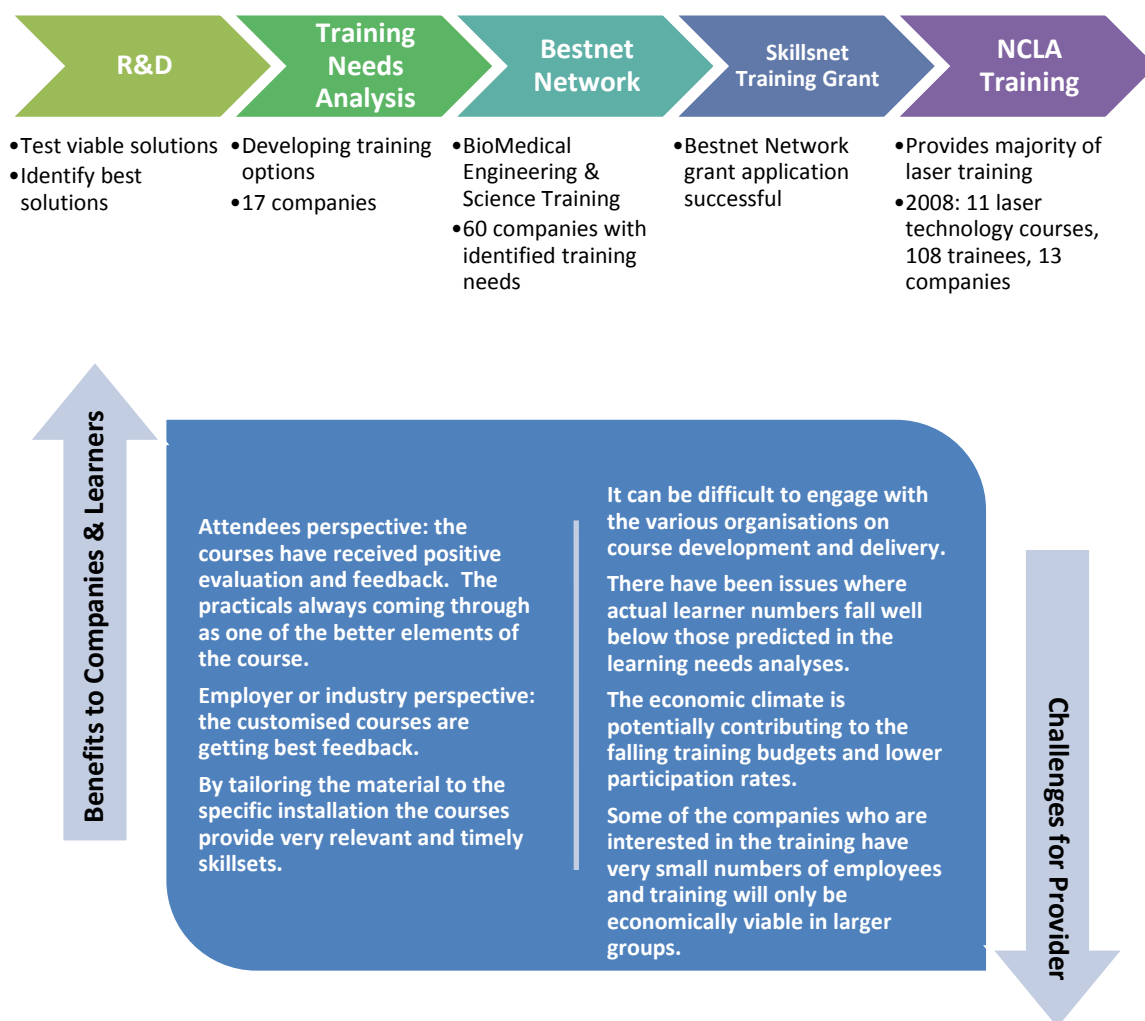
R&D

Training Needs Analysis

Bestnet Network

Skillsnet Training Grant

NCLA Training

•Test viable solutions
•Identify best solutions

•Developing training options
•17 companies

•BioMedical Engineering & Science Training
•60 companies with identified training needs

•Bestnet Network grant application successful

•Provides majority of laser training
•2008: 11 laser technology courses, 108 trainees, 13 companies

Benefits to Companies & Learners

Attendees perspective: the courses have received positive evaluation and feedback. The practicals always coming through as one of the better elements of the course.

Employer or industry perspective: the customised courses are getting best feedback.

By tailoring the material to the specific installation the courses provide very relevant and timely skillsets.

It can be difficult to engage with the various organisations on course development and delivery.

There have been issues where actual learner numbers fall well below those predicted in the learning needs analyses.

The economic climate is potentially contributing to the falling training budgets and lower participation rates.

Some of the companies who are interested in the training have very small numbers of employees and training will only be economically viable in larger groups.

Challenges for Provider